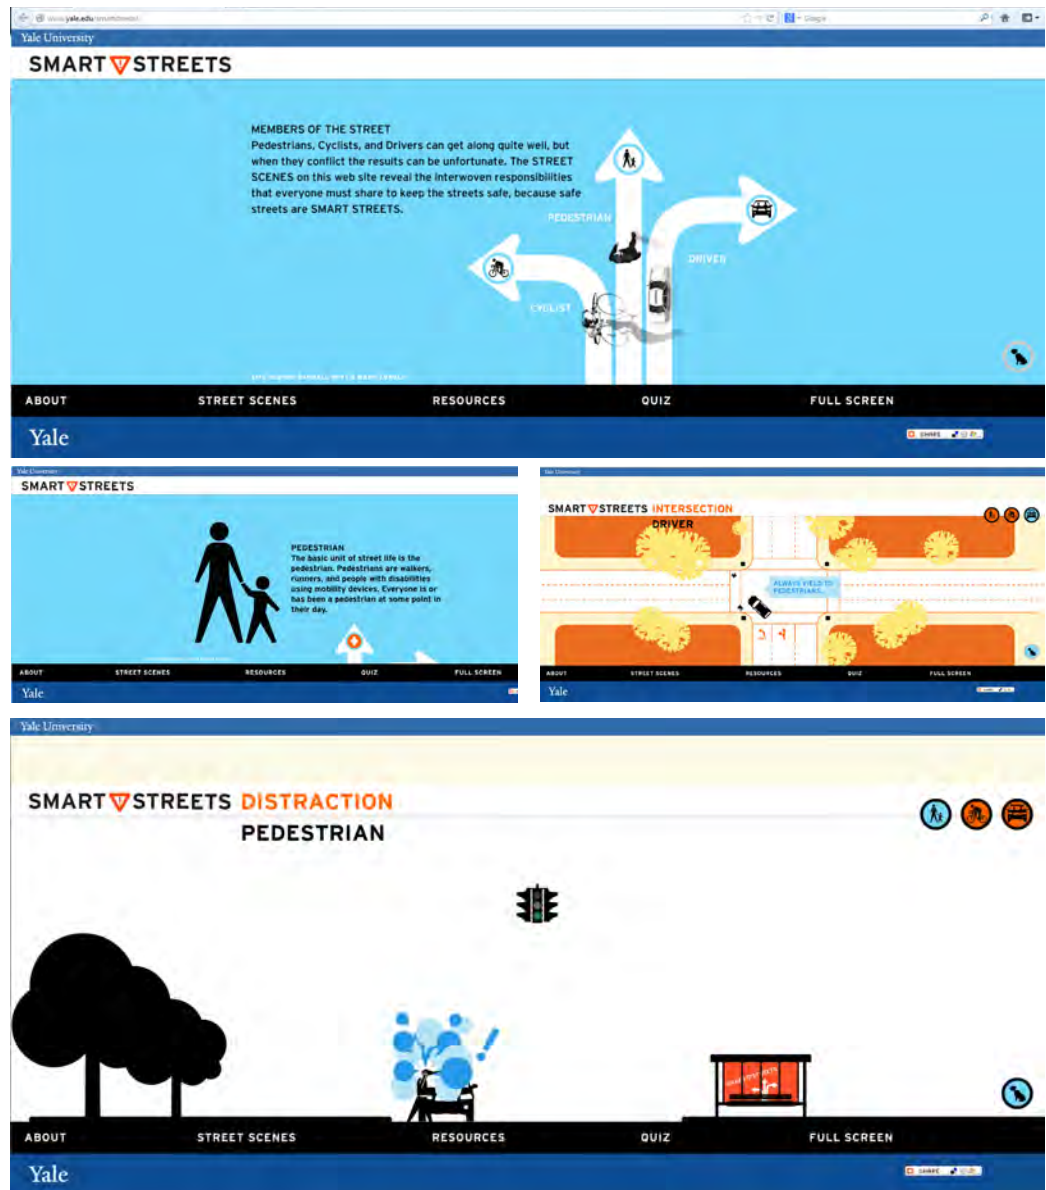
www.yale.edu/smartstreets

Yale University

SMART STREETS

MEMBERS OF THE STREET
Pedestrians, Cyclists, and Drivers can get along quite well, but when they conflict the results can be unfortunate. The STREET SCENES on this web site reveal the interwoven responsibilities that everyone must share to keep the streets safe, because safe streets are SMART STREETS.

PEDESTRIAN

DRIVER

CYCLIST

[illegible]

ABOUT STREET SCENES RESOURCES QUIZ FULL SCREEN

Yale

SHARE

Yale University

SMART STREETS

PEDESTRIAN
The basic unit of street life is the pedestrian. Pedestrians are walkers, runners, and people with disabilities using mobility devices. Everyone is or has been a pedestrian at some point in their day.

ABOUT STREET SCENES RESOURCES QUIZ FULL SCREEN

Yale

Yale University

SMART STREETS INTERSECTION
DRIVER

ALWAYS YIELD TO PEDESTRIANS.

ABOUT STREET SCENES RESOURCES QUIZ FULL SCREEN

Yale

Yale University

SMART STREETS DISTRACTION
PEDESTRIAN

SMART STREETS

ABOUT STREET SCENES RESOURCES QUIZ FULL SCREEN

Yale

SHARE